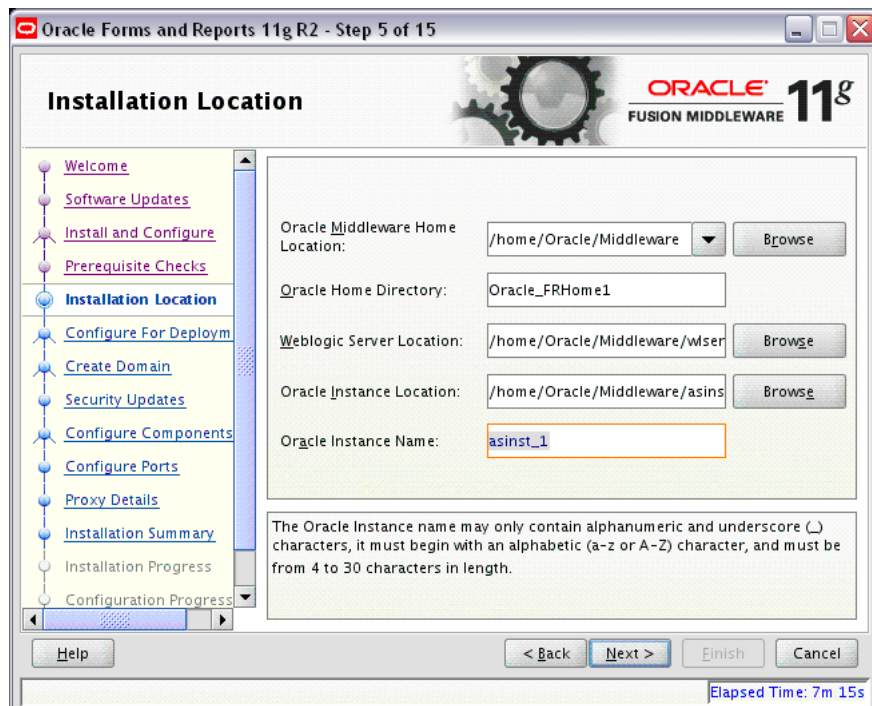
Oracle Forms and Reports 11g R2 - Step 5 of 15

Installation Location

ORACLE
FUSION MIDDLEWARE 11g

Welcome
Software Updates
Install and Configure
Prerequisite Checks
Installation Location
Configure For Deploym
Create Domain
Security Updates
Configure Components
Configure Ports
Proxy Details
Installation Summary
Installation Progress
Configuration Progress

Oracle Middleware Home Location: /home/Oracle/Middleware Browse

Oracle Home Directory: Oracle_FRHome1

Weblogic Server Location: /home/Oracle/Middleware/wlser Browse

Oracle Instance Location: /home/Oracle/Middleware/asins Browse

Oracle Instance Name: asinst_1

The Oracle Instance name may only contain alphanumeric and underscore (_) characters, it must begin with an alphabetic (a-z or A-Z) character, and must be from 4 to 30 characters in length.

Help

< Back Next > Finish Cancel

Elapsed Time: 7m 15s